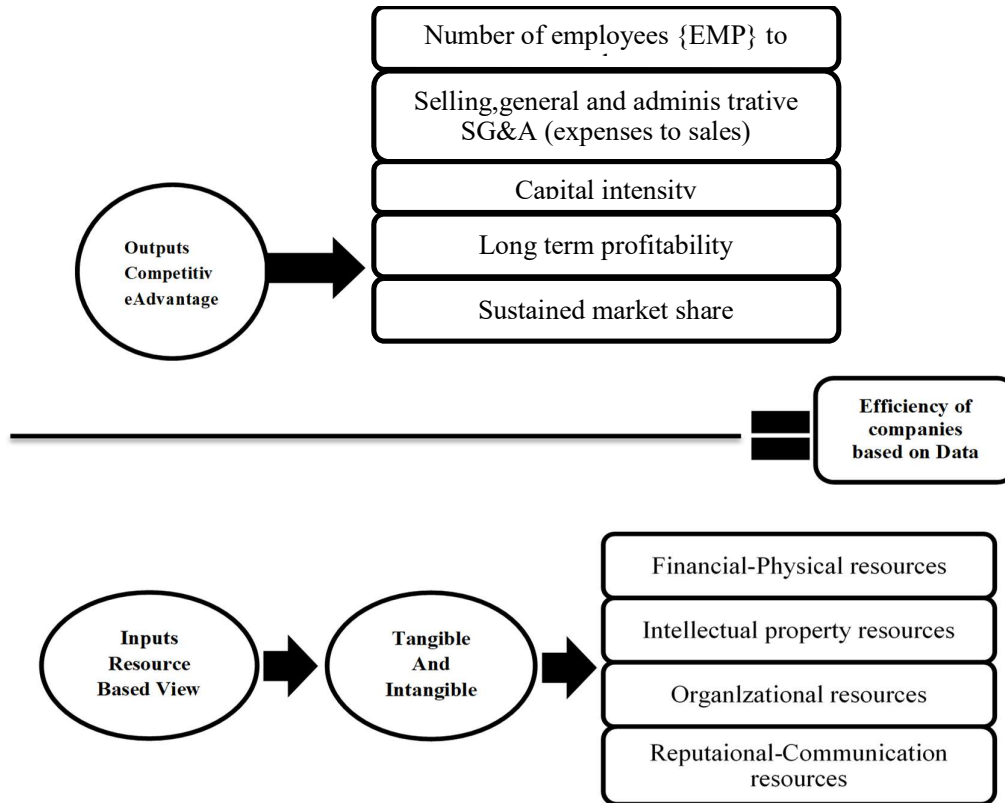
Number of employees {EMP} to

Selling,general and adminis trative SG&A (expenses to sales)

Capital intensity

Outputs Competitiv eAdvantage

Long term profitability

Sustained market share

Efficiency of companies based on Data

Financial-Physical resources

Inputs Resource Based View

Tangible And Intangible

Intellectual property resources

Organlzational resources

Reputaional-Communication resources